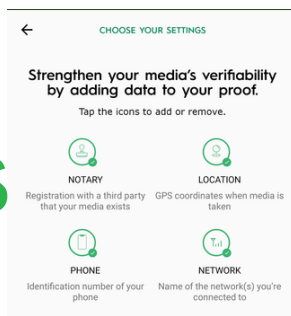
←

CHOOSE YOUR SETTINGS

Strengthen your media's verifiability by adding data to your proof.

Tap the icons to add or remove.

NOTARY
Registration with a third party that your media exists

LOCATION
GPS coordinates when media is taken

PHONE
Identification number of your phone

NETWORK
Name of the network(s) you're connected to